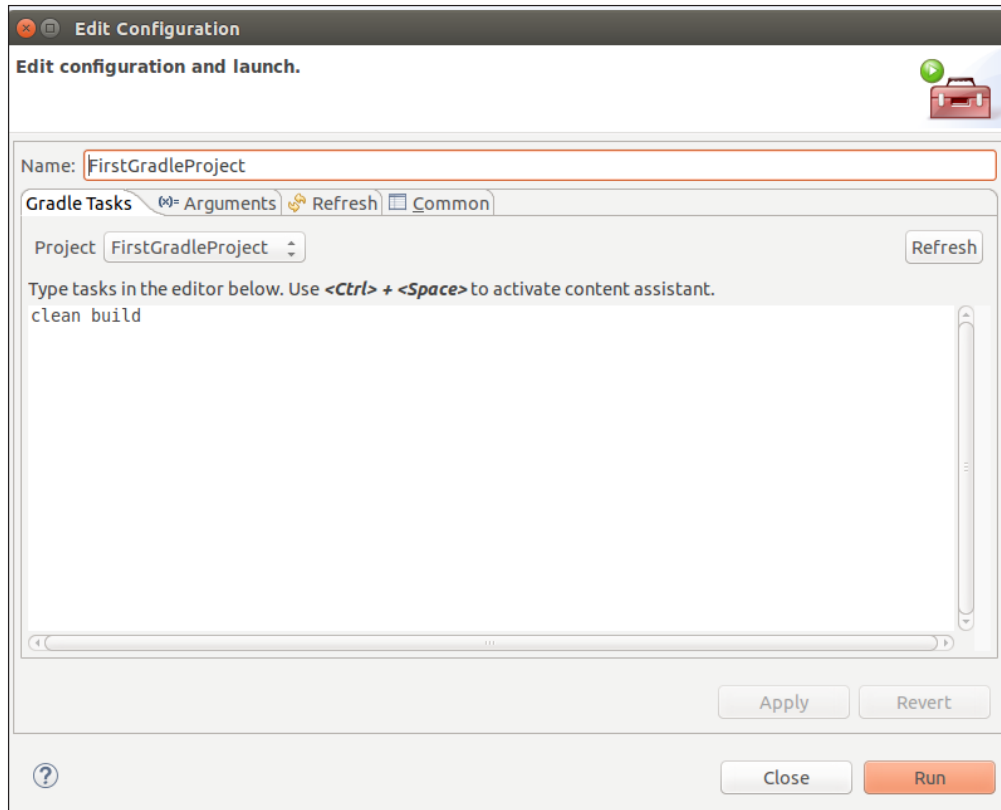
Edit Configuration

Edit configuration and launch.

Name: FirstGradleProject

Gradle Tasks (x)= Arguments Refresh Common

Project FirstGradleProject

Refresh

Type tasks in the editor below. Use ***<Ctrl> + <Space>*** to activate content assistant.

clean build

Apply Revert

?

Close Run